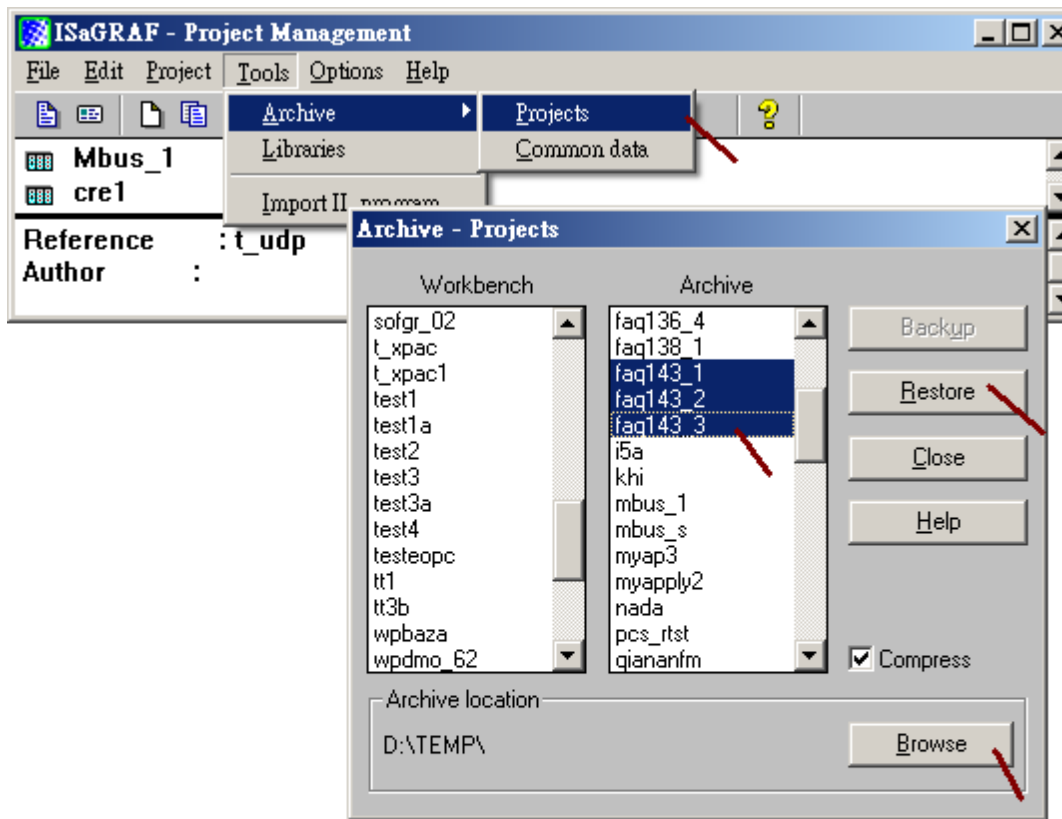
ISaGRAF - Project Management

File Edit Project Tools Options Help

Archive
Libraries
Import IL program

Projects
Common data

Mbus_1
cre1

Reference : t_udp
Author :

Archive - Projects

Workbench
sofgr_02
t_xpac
t_xpac1
test1
test1a
test2
test3
test3a
test4
testeopc
tt1
tt3b
wpbaza
wpdmo_62

Archive
faq136_4
faq138_1
faq143_1
faq143_2
faq143_3
i5a
khi
mbus_1
mbus_s
myap3
myapply2
nada
pcs_rtst
qiananfm

Backup
Restore
Close
Help

Compress

Archive location
D:\TEMP\

Browse